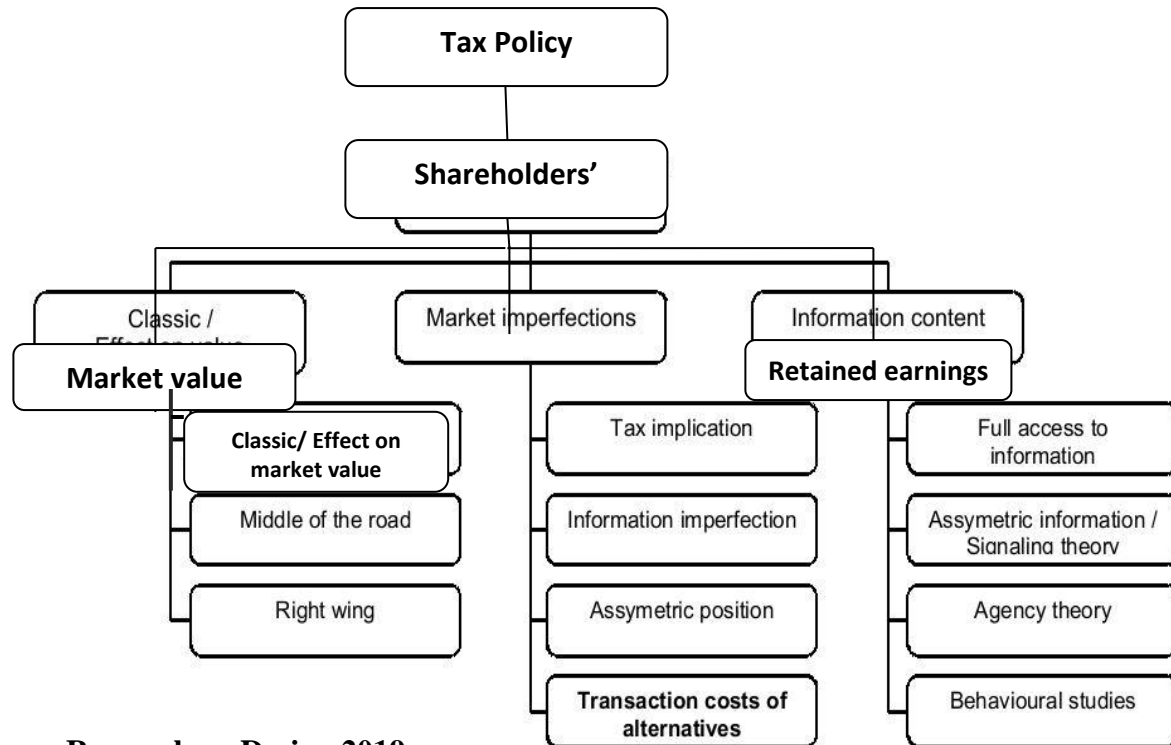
Tax Policy

Shareholders'

Classic / Effect on value

Market value

Market imperfections

Information content

Retained earnings

Classic/ Effect on market value

Middle of the road

Right wing

Tax implication

Information imperfection

Assymetric position

Transaction costs of alternatives

Full access to information

Assymetric information / Signaling theory

Agency theory

Behavioural studies

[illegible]